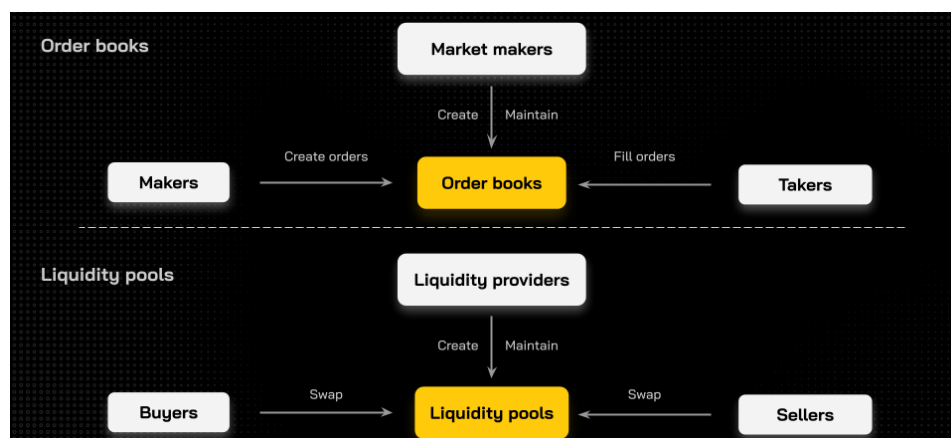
Order books

Market makers

Create Maintain

Makers

Create orders

Order books

Fill orders

Takers

Liquidity pools

Liquidity providers

Create Maintain

Buyers

Swap

Liquidity pools

Swap

Sellers